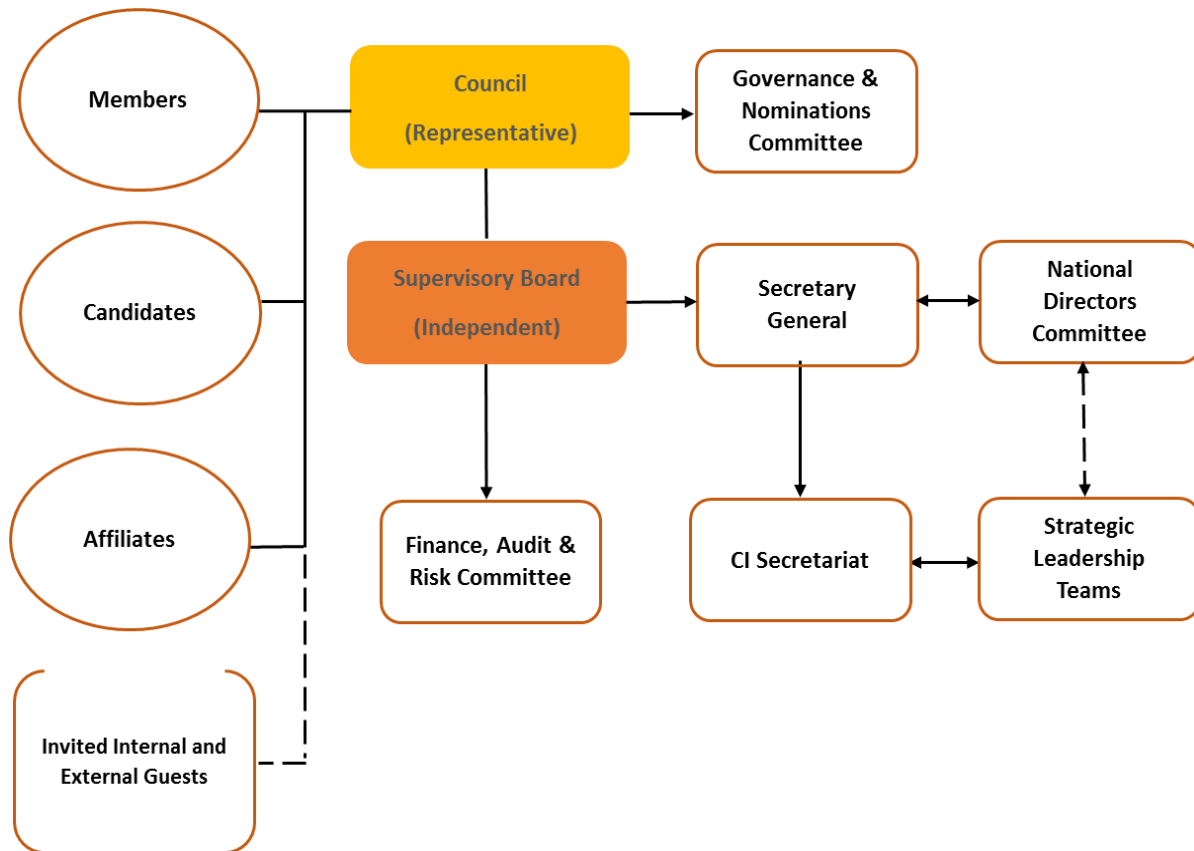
Members

Council
(Representative)

Governance & Nominations Committee

Candidates

Supervisory Board
(Independent)

Secretary General

National Directors Committee

Affiliates

Finance, Audit & Risk Committee

CI Secretariat

Strategic Leadership Teams

Invited Internal and External Guests